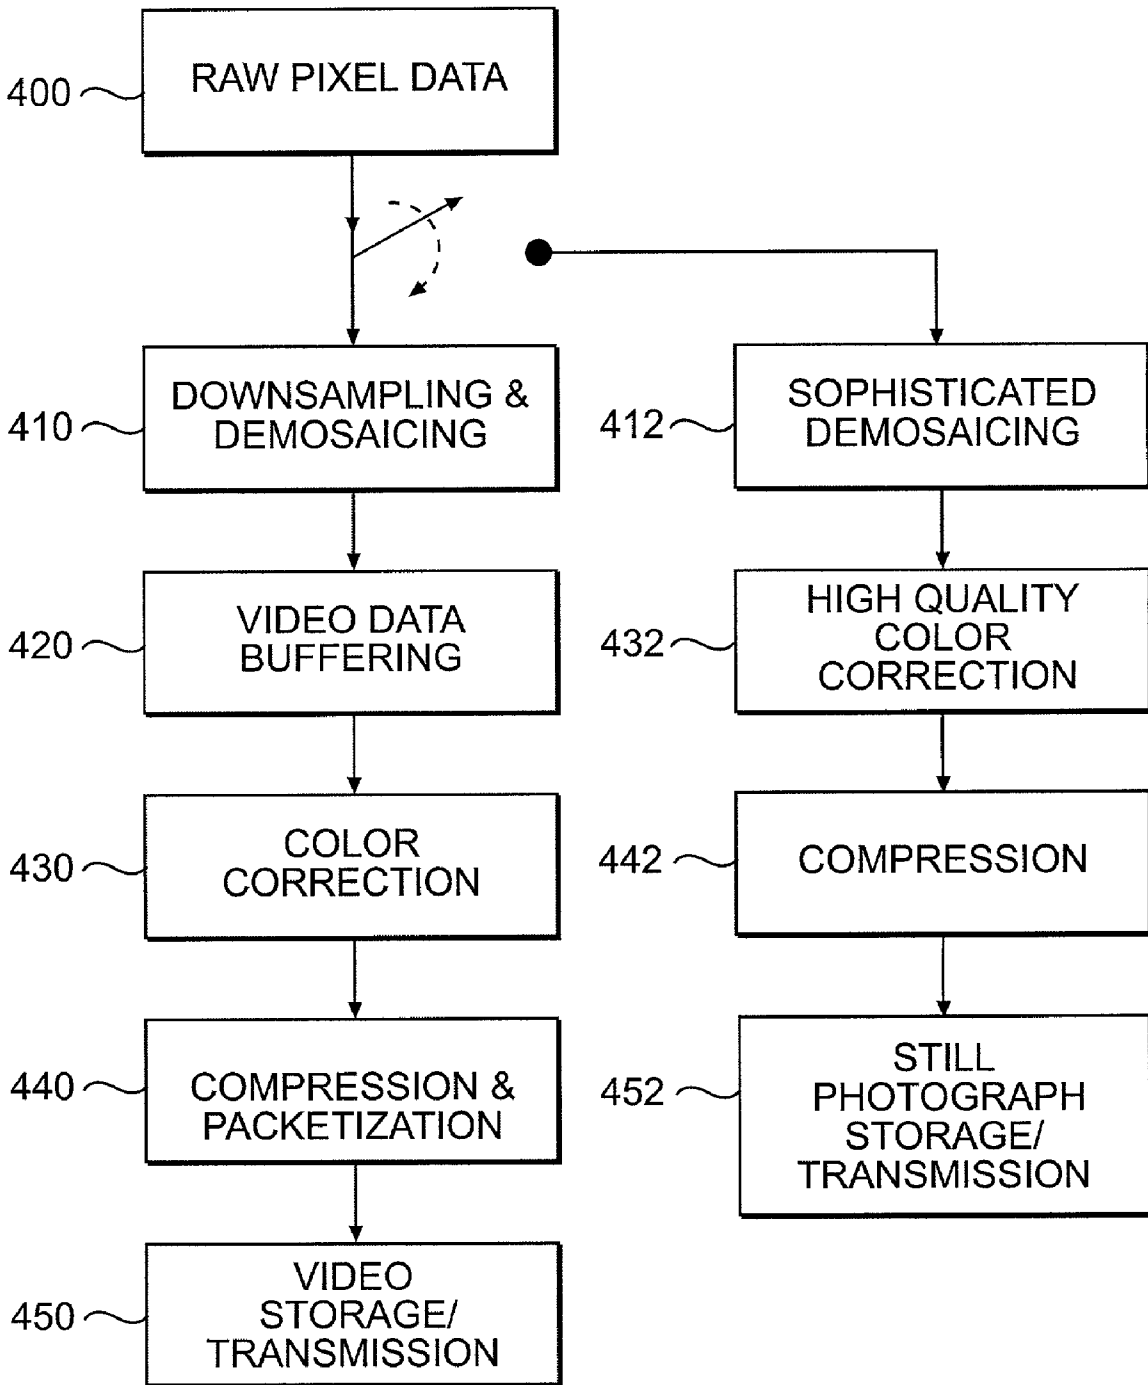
400 RAW PIXEL DATA

410 DOWNSAMPLING & DEMOSAICING

412 SOPHISTICATED DEMOSAICING

420 VIDEO DATA BUFFERING

432 HIGH QUALITY COLOR CORRECTION

430 COLOR CORRECTION

442 COMPRESSION

440 COMPRESSION & PACKETIZATION

452 STILL PHOTOGRAPH STORAGE/ TRANSMISSION

450 VIDEO STORAGE/ TRANSMISSION